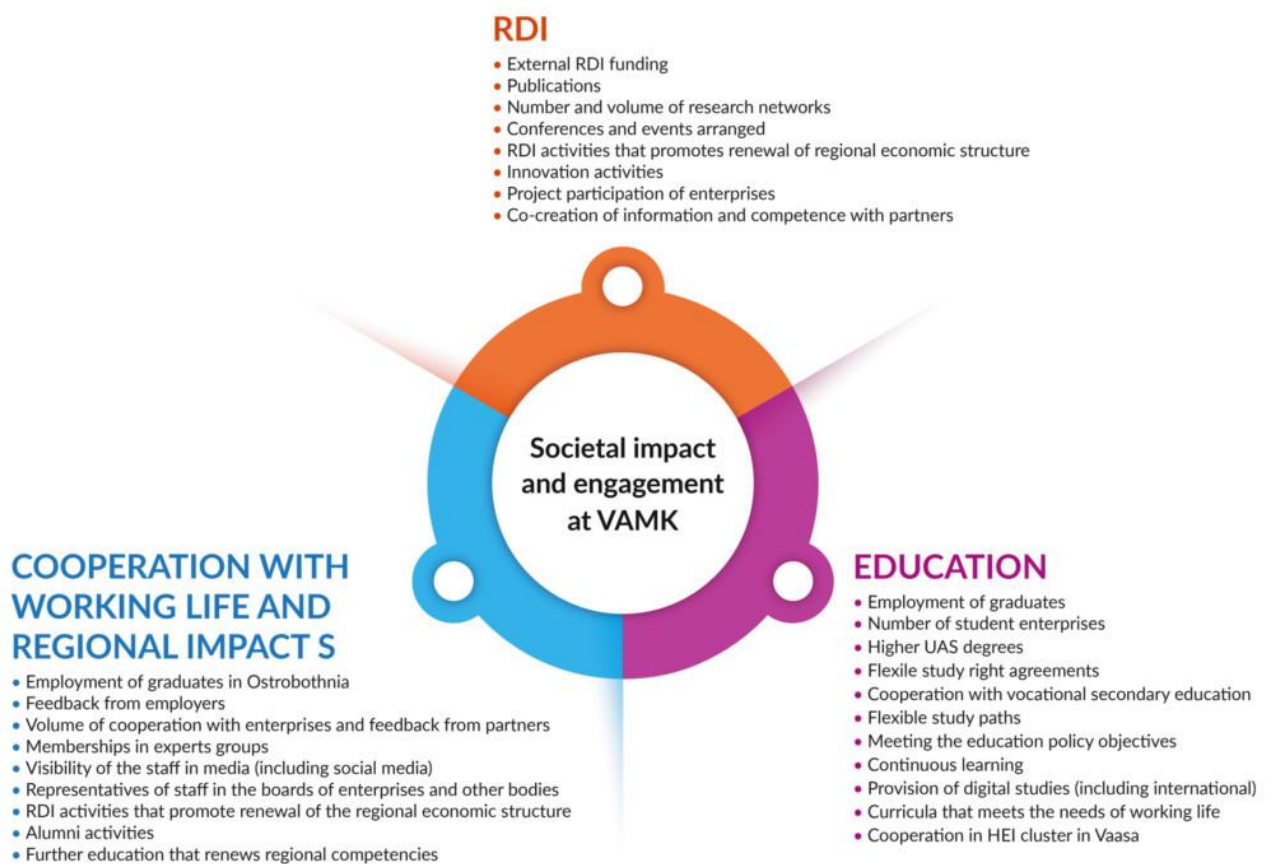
RDI

- External RDI funding
- Publications
- Number and volume of research networks
- Conferences and events arranged
- RDI activities that promotes renewal of regional economic structure
- Innovation activities
- Project participation of enterprises
- Co-creation of information and competence with partners

Societal impact and engagement at VAMK

COOPERATION WITH WORKING LIFE AND REGIONAL IMPACT S

- Employment of graduates in Ostrobothnia
- Feedback from employers
- Volume of cooperation with enterprises and feedback from partners
- Memberships in experts groups
- Visibility of the staff in media (including social media)
- Representatives of staff in the boards of enterprises and other bodies
- RDI activities that promote renewal of the regional economic structure
- Alumni activities
- Further education that renews regional competencies

EDUCATION

- Employment of graduates
- Number of student enterprises
- Higher UAS degrees
- Flexile study right agreements
- Cooperation with vocational secondary education
- Flexible study paths
- Meeting the education policy objectives
- Continuous learning
- Provision of digital studies (including international)
- Curricula that meets the needs of working life
- Cooperation in HEI cluster in Vaasa